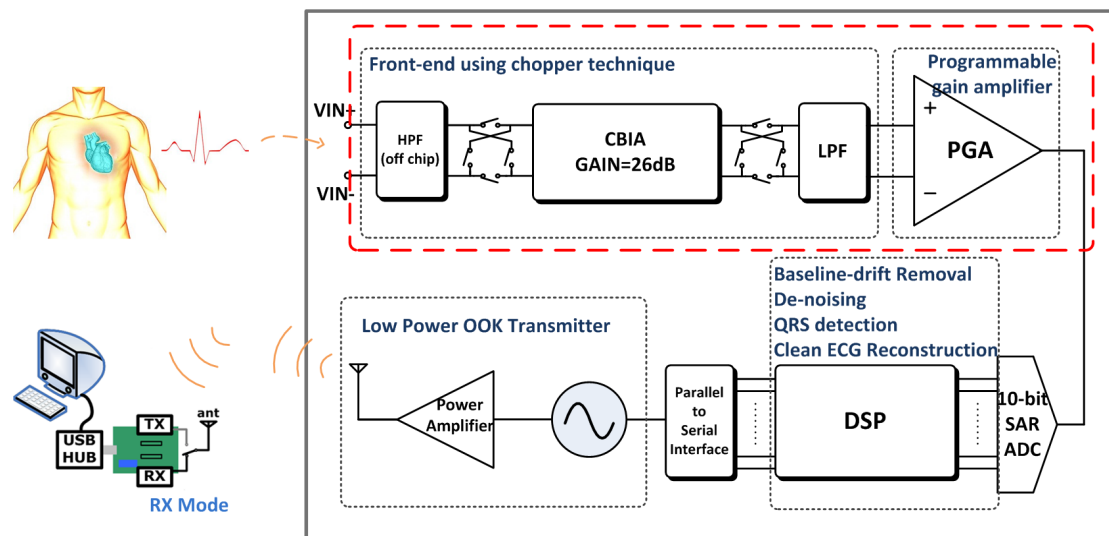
Front-end using chopper technique

Programmable gain amplifier

VIN+

VIN-

HPF (off chip)

CBIA GAIN=26dB

LPF

+

−

PGA

Baseline-drift Removal
De-noising
QRS detection
Clean ECG Reconstruction

Low Power OOK Transmitter

Power Amplifier

Parallel to Serial Interface

DSP

10-bit SAR ADC

USB HUB

TX

RX

ant

RX Mode